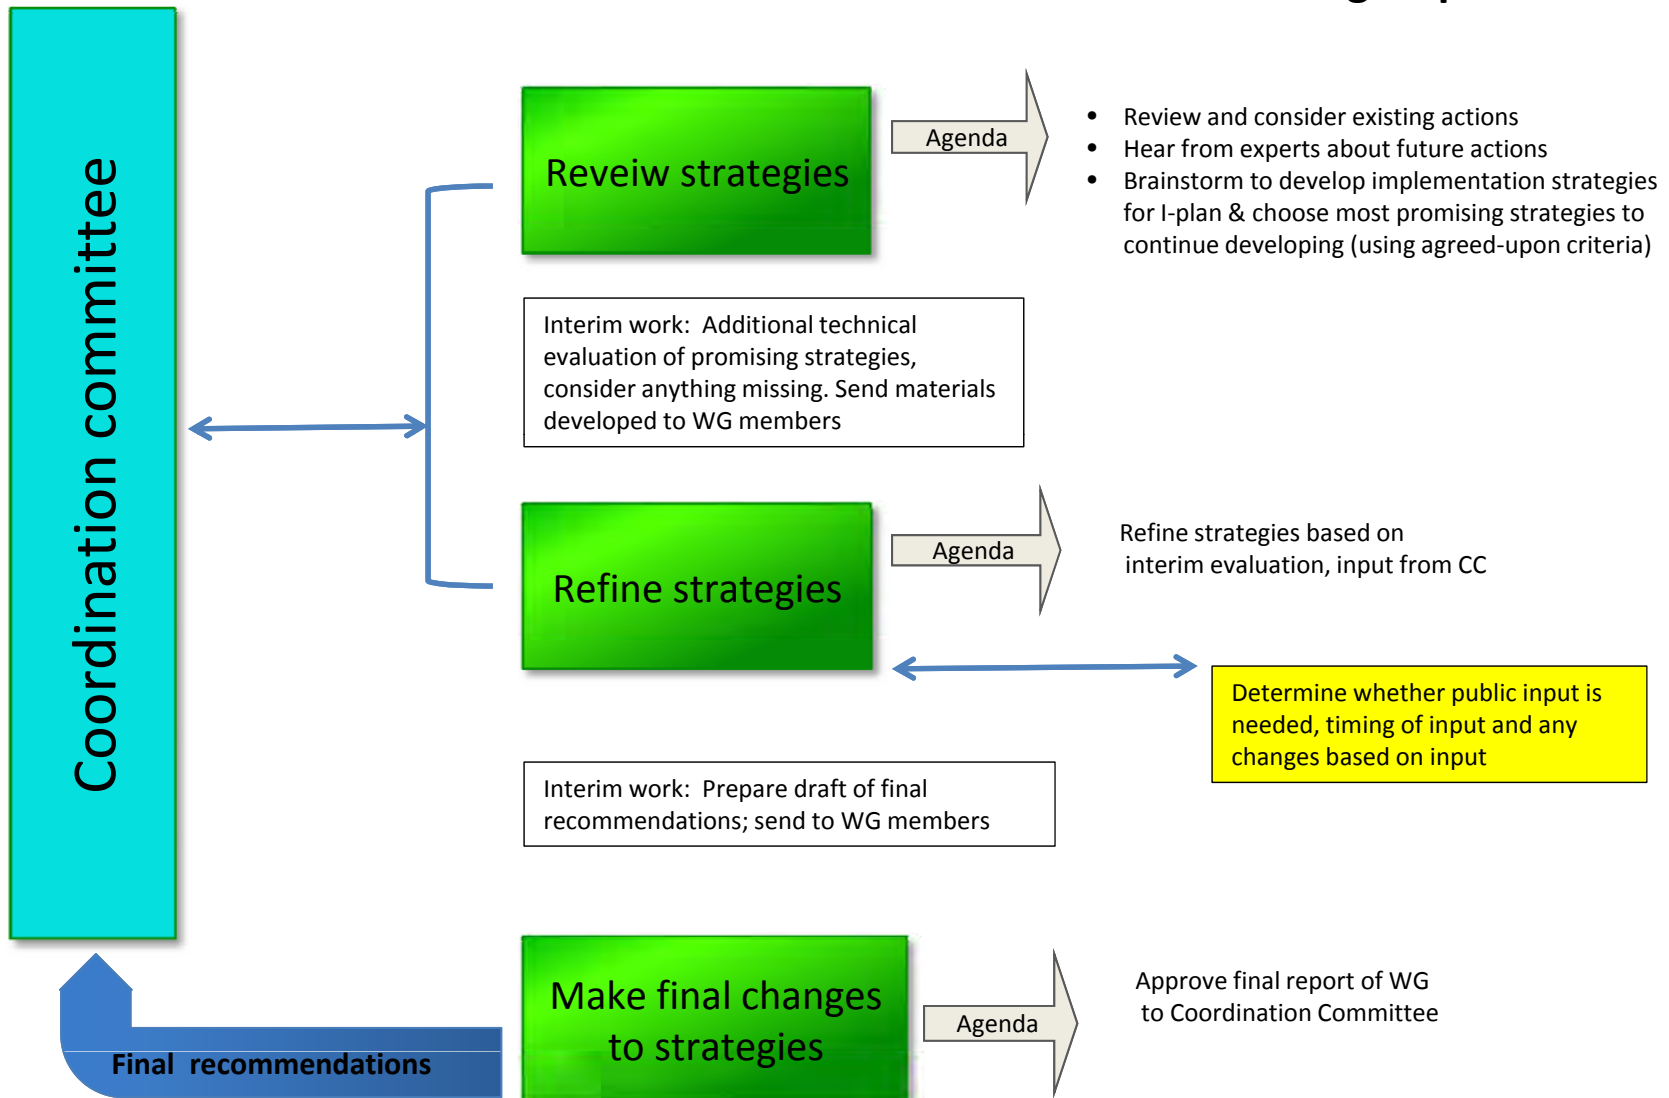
Coordination committee

Reveiw strategies

Agenda

- Review and consider existing actions
- Hear from experts about future actions
- Brainstorm to develop implementation strategies for I-plan & choose most promising strategies to continue developing (using agreed-upon criteria)

Interim work: Additional technical evaluation of promising strategies, consider anything missing. Send materials developed to WG members

Refine strategies

Agenda

Refine strategies based on interim evaluation, input from CC

Determine whether public input is needed, timing of input and any changes based on input

Interim work: Prepare draft of final recommendations; send to WG members

Make final changes to strategies

Agenda

Approve final report of WG to Coordination Committee

Final recommendations